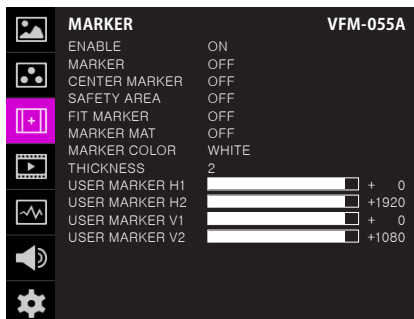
MARKER VFM-055A

| | |
|---|---|
| ENABLE | ON |
| MARKER | OFF |
| CENTER MARKER | OFF |
| SAFETY AREA | OFF |
| FIT MARKER | OFF |
| MARKER MAT | OFF |
| MARKER COLOR | WHITE |
| THICKNESS | 2 |
| USER MARKER H1 | + 0 |
| USER MARKER H2 | +1920 |
| USER MARKER V1 | + 0 |
| USER MARKER V2 | +1080 |